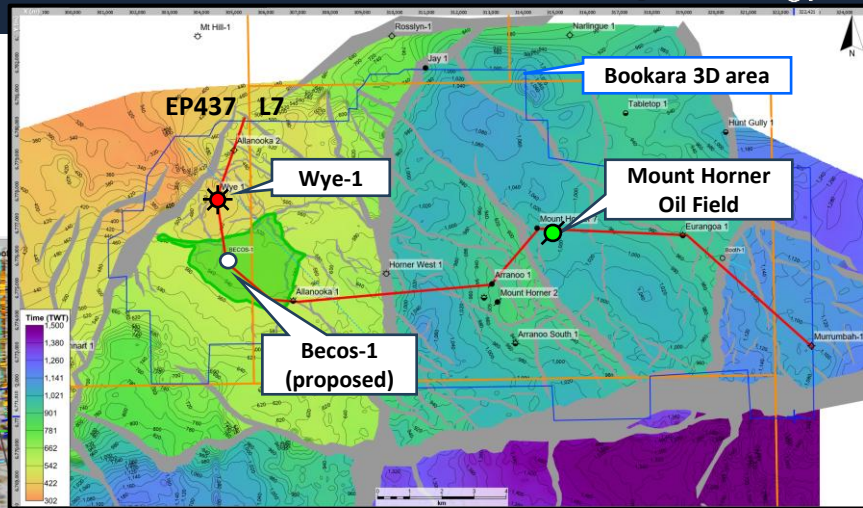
Mt Hill-1

Rosslyn-1

Narlingue 1

Jay 1

Bookara 3D area

EP437 L7

Allanooka 2

Tabletop 1

Hunt Gully 1

Wye-1

Wye 1

Mount Horner Oil Field

Mount Horner 7

Eurangoa 1

BECOS-1

Horner West 1

Arranoo 1

Allanooka 1

Mount Horner 2

Becos-1 (proposed)

Arranoo South 1

Murrumbah-1

Time (TWT)
1,500
1,380
1,260
1,141
1,021
901
781
662
542
422
302

km

N